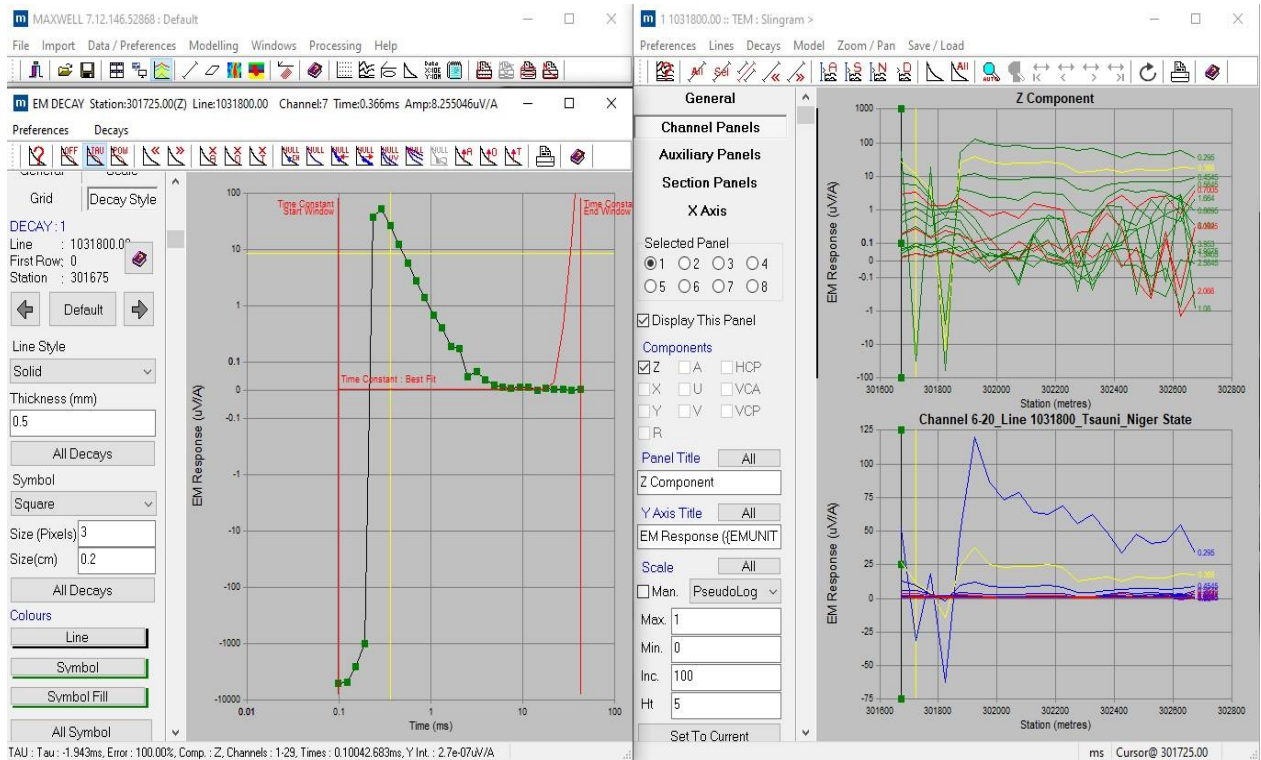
MAXWELL 7.12.146.52868 : Default

File Import Data / Preferences Modelling Windows Processing Help

EM DECAY Station:301725.00(Z) Line:1031800.00 Channel:7 Time:0.366ms Amp:8.255046uV/A

Preferences Decays

General Scale

Grid Decay Style

DECAY : 1
Line : 1031800.00
First Row: 0
Station : 301675

Default

Line Style
Solid

Thickness (mm)
0.5

All Decays

Symbol
Square

Size (Pixels) 3
Size(cm) 0.2

All Decays

Colours
Line
Symbol
Symbol Fill

All Symbol

Time Constant Start Window
Time Constant End Window
Time Constant : Best Fit

EM Response (uV/A)
Time (ms)

100 10 1 0.1 0 -0.1 -1 -10 -100 -1000 -10000
0.01 0.1 1 10 100

TAU : Tau : -1.943ms, Error : 100.00%, Comp. : Z, Channels : 1-29, Times : 0.10042.683ms, Y Int. : 2.7e-07uV/A

1 1031800.00 :: TEM : Slingram >

Preferences Lines Decays Model Zoom / Pan Save / Load

General
Channel Panels
Auxiliary Panels
Section Panels
X Axis

Selected Panel
1 2 3 4
5 6 7 8

Display This Panel

Components
Z A HCP
X U VCA
Y V VCP
R

Panel Title All
Z Component

Y Axis Title All
EM Response ({EMUNIT

Scale All
Man. PseudoLog

Max. 1
Min. 0
Inc. 100
Ht 5

Set To Current

Z Component

EM Response (uV/A)
1000 100 10 1 0.1 0 -0.1 -1 -10 -100
301600 301800 302000 302200 302400 302600 302800
Station (metres)

0.295 0.366 0.4545 0.5642 0.7005 1.664 0.8695 0.0695 2.066 1.08

Channel 6-20_Line 1031800_Tsauni_Niger State

EM Response (uV/A)
125 100 75 50 25 0 -25 -50 -75
301600 301800 302000 302200 302400 302600 302800
Station (metres)

0.295 0.366 0.4545

ms Cursor@ 301725.00